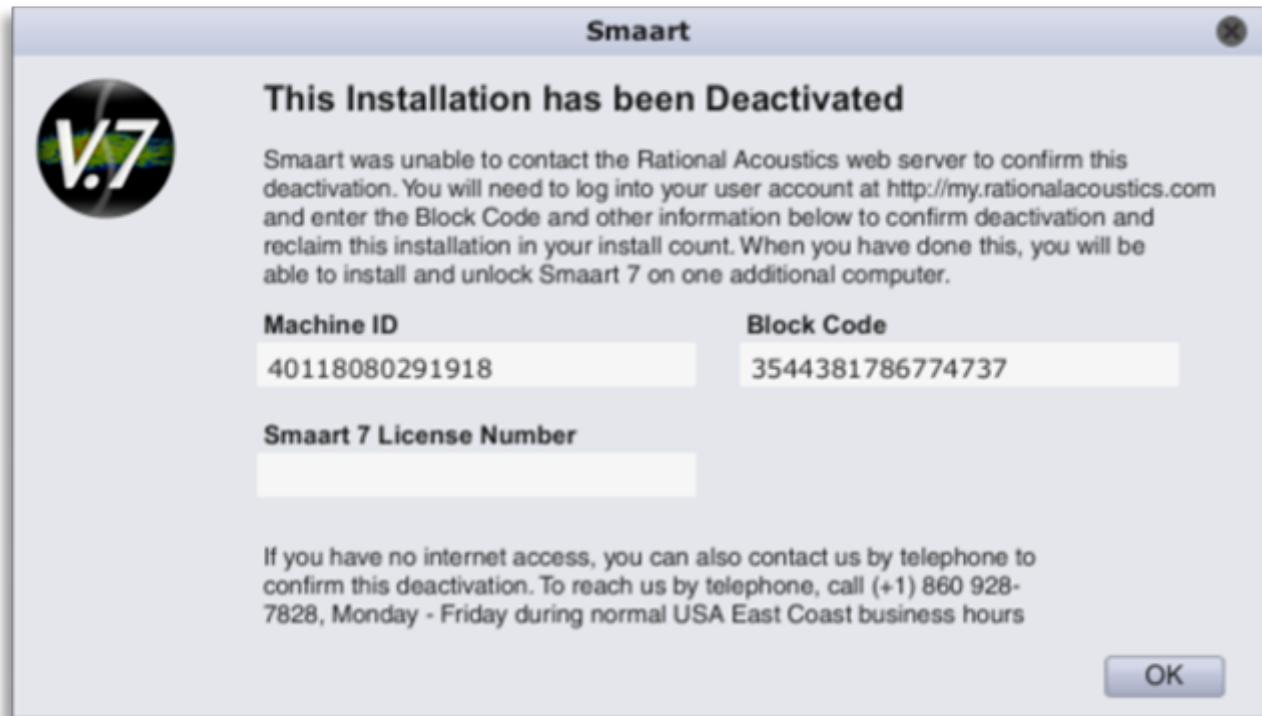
Smaart

V.7

This Installation has been Deactivated

Smaart was unable to contact the Rational Acoustics web server to confirm this deactivation. You will need to log into your user account at http://my.rationalacoustics.com and enter the Block Code and other information below to confirm deactivation and reclaim this installation in your install count. When you have done this, you will be able to install and unlock Smaart 7 on one additional computer.

Machine ID
40118080291918

Block Code
3544381786774737

Smaart 7 License Number

If you have no internet access, you can also contact us by telephone to confirm this deactivation. To reach us by telephone, call (+1) 860 928-7828, Monday - Friday during normal USA East Coast business hours

OK